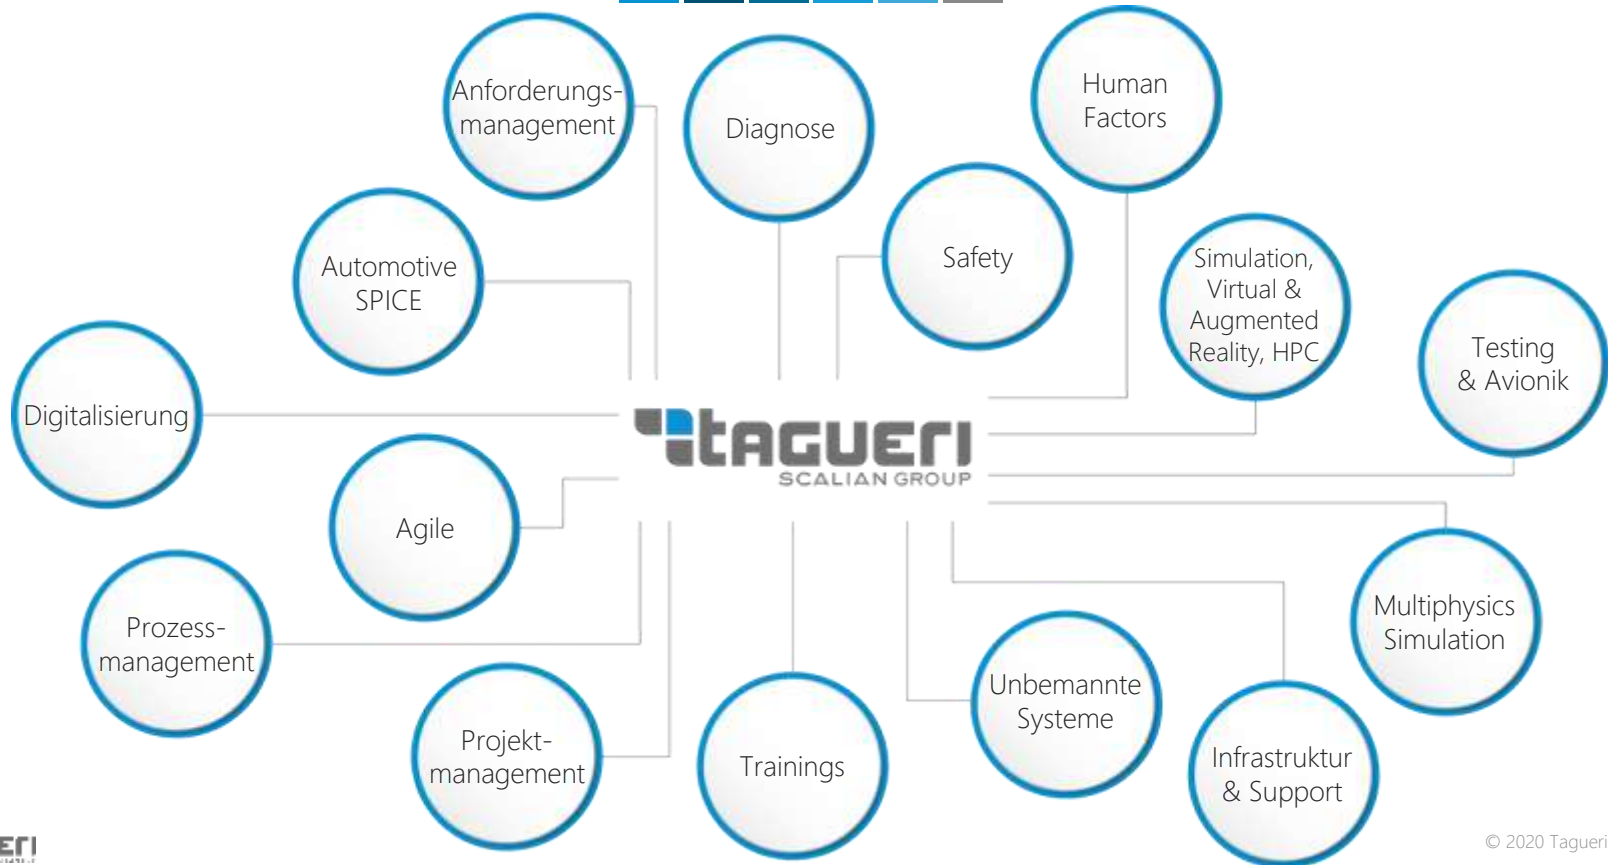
Anforderungsmanagement

Diagnose

Human Factors

Automotive SPICE

Safety

Simulation, Virtual & Augmented Reality, HPC

Testing & Avionik

Digitalisierung

tagueri
SCALIAN GROUP

Agile

Prozessmanagement

Multiphysics Simulation

Unbemannte Systeme

Projektmanagement

Trainings

Infrastruktur & Support

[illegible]

© 2020 Tagueri